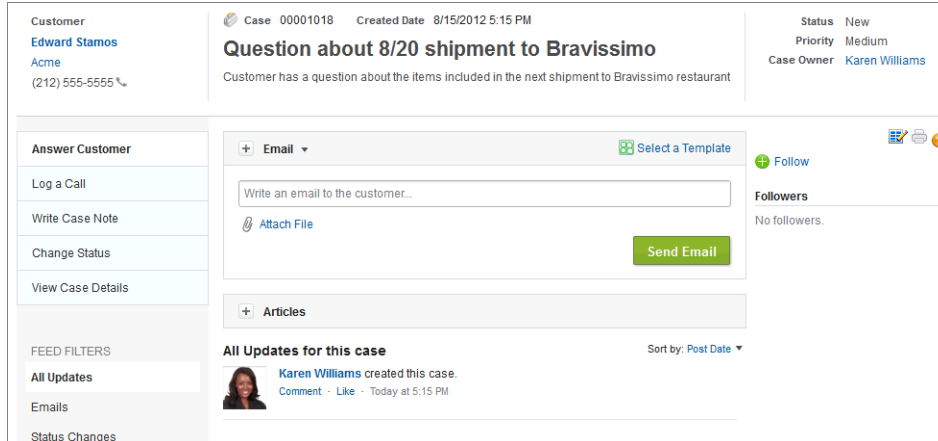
Customer
Edward Stamos
Acme
(212) 555-5555

Case 00001018 Created Date 8/15/2012 5:15 PM

Question about 8/20 shipment to Bravissimo

Customer has a question about the items included in the next shipment to Bravissimo restaurant

Status New
Priority Medium
Case Owner Karen Williams

Answer Customer
Log a Call
Write Case Note
Change Status
View Case Details

FEED FILTERS
All Updates
Emails
Status Changes

+ Email ▾
Select a Template
Write an email to the customer...
Attach File
Send Email

+ Articles

All Updates for this case
Sort by: Post Date ▾

Karen Williams created this case.
Comment · Like · Today at 5:15 PM

Follow
Followers
No followers.